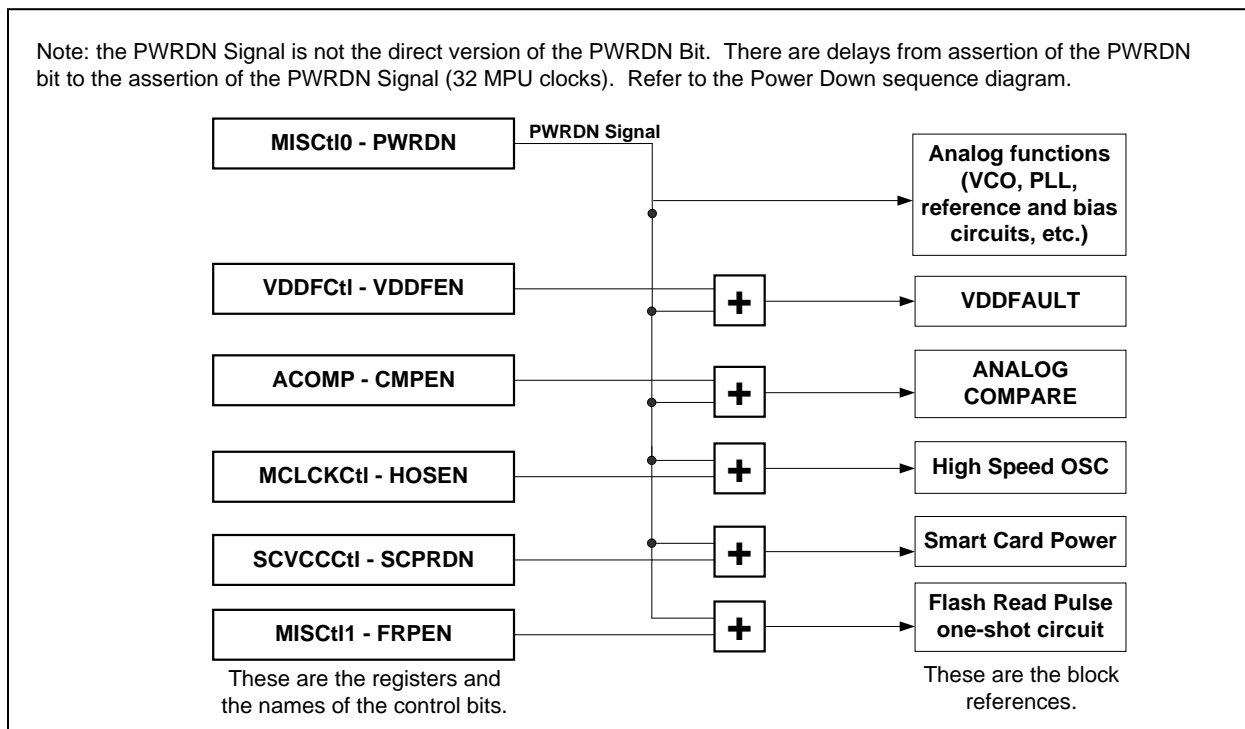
Note: the PWRDN Signal is not the direct version of the PWRDN Bit. There are delays from assertion of the PWRDN bit to the assertion of the PWRDN Signal (32 MPU clocks). Refer to the Power Down sequence diagram.

MISCtl0 - PWRDN

PWRDN Signal

Analog functions (VCO, PLL, reference and bias circuits, etc.)

VDDFCtl - VDDFEN

+

VDDFAULT

ACOMP - CMPEN

+

ANALOG COMPARE

MCLCKCtl - HOSEN

+

High Speed OSC

SCVCCCtl - SCPRDN

+

Smart Card Power

MISCtl1 - FRPEN

+

Flash Read Pulse one-shot circuit

These are the registers and the names of the control bits.

These are the block references.